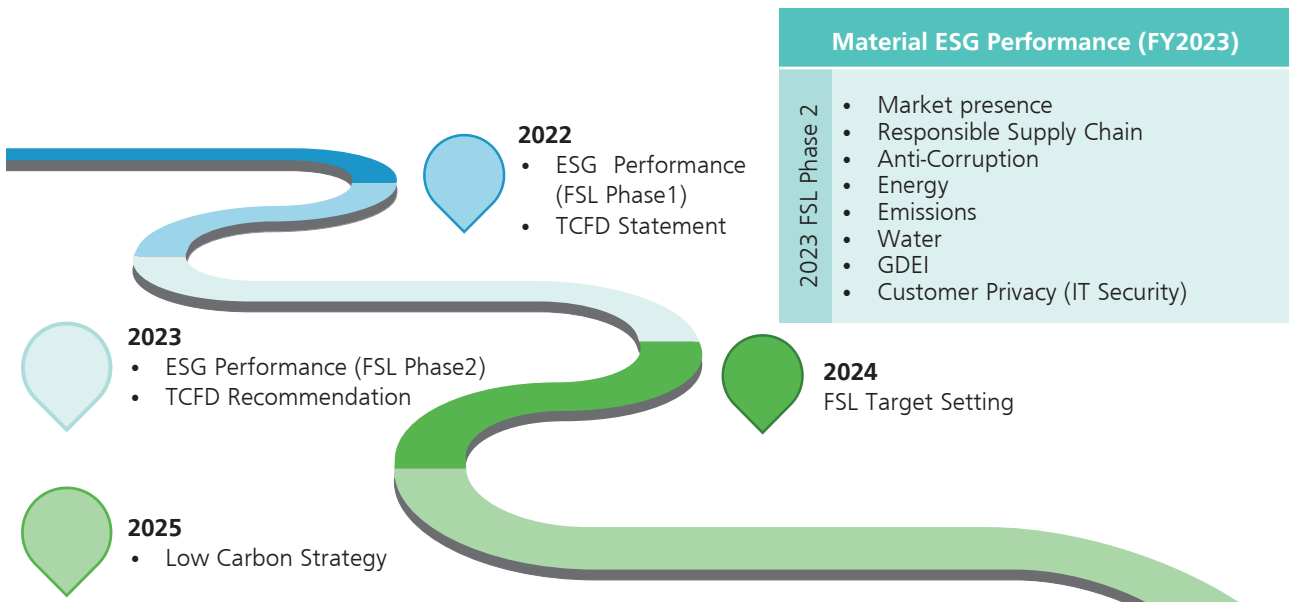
Material ESG Performance (FY2023)

2023 FSL Phase 2

- Market presence
- Responsible Supply Chain
- Anti-Corruption
- Energy
- Emissions
- Water
- GDEI
- Customer Privacy (IT Security)

2022
- ESG Performance (FSL Phase1)
- TCFD Statement

2023
- ESG Performance (FSL Phase2)
- TCFD Recommendation

2024
FSL Target Setting

2025
- Low Carbon Strategy